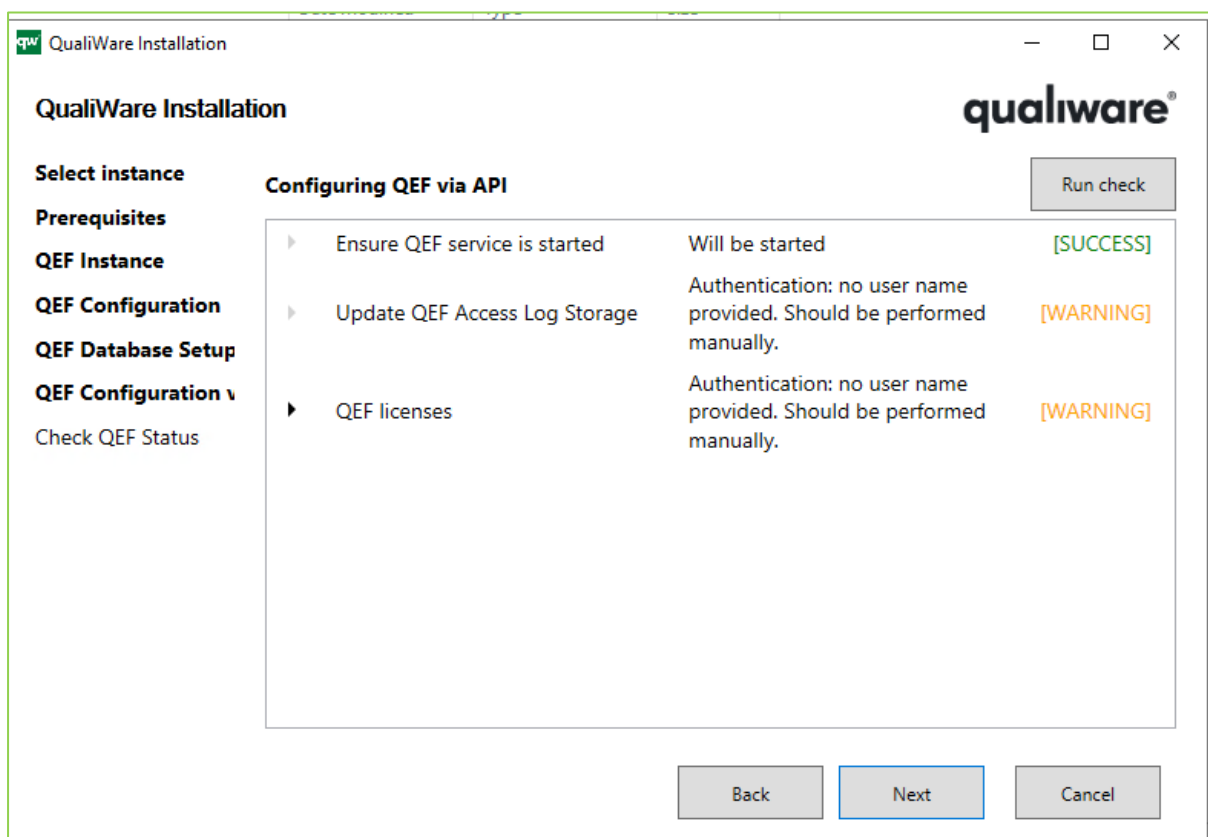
qw QualiWare Installation

QualiWare Installation

qualiware®

Select instance
Prerequisites
QEF Instance
QEF Configuration
QEF Database Setup
QEF Configuration v
Check QEF Status

Configuring QEF via API

Run check

| | | |
|---|---|---|
| Ensure QEF service is started | Will be started | [SUCCESS] |
| Update QEF Access Log Storage | Authentication: no user name provided. Should be performed manually. | [WARNING] |
| QEF licenses | Authentication: no user name provided. Should be performed manually. | [WARNING] |

Back Next Cancel